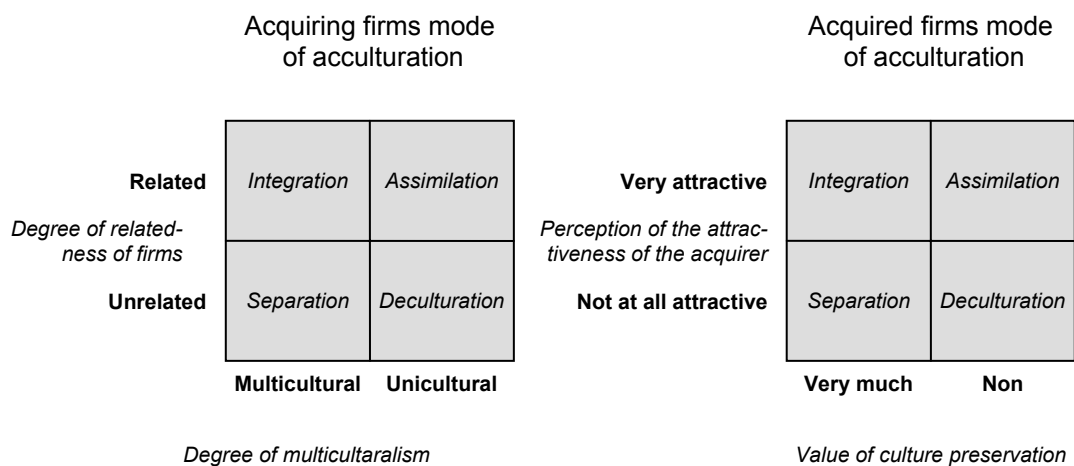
Acquiring firms mode of acculturation

Related
Degree of relatedness of firms
Unrelated

| Integration | Assimilation |
|---|---|
| Separation | Deculturation |

Multicultural Unicultural

Degree of multicultaralism

Acquired firms mode of acculturation

Very attractive
Perception of the attractiveness of the acquirer
Not at all attractive

| Integration | Assimilation |
|---|---|
| Separation | Deculturation |

Very much Non

Value of culture preservation